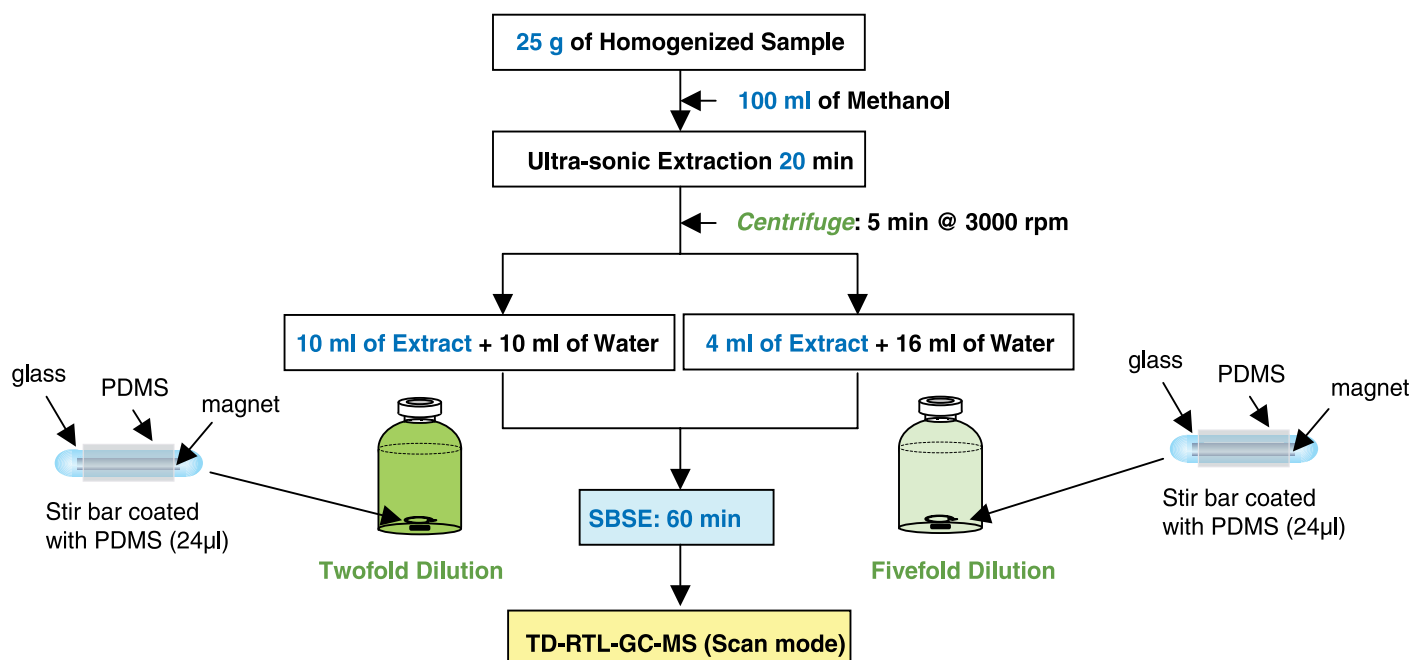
25 g of Homogenized Sample

100 ml of Methanol

Ultra-sonic Extraction 20 min

Centrifuge: 5 min @ 3000 rpm

10 ml of Extract + 10 ml of Water

4 ml of Extract + 16 ml of Water

glass

PDMS

magnet

Stir bar coated with PDMS (24µl)

Twofold Dilution

SBSE: 60 min

Fivefold Dilution

glass

PDMS

magnet

Stir bar coated with PDMS (24µl)

TD-RTL-GC-MS (Scan mode)